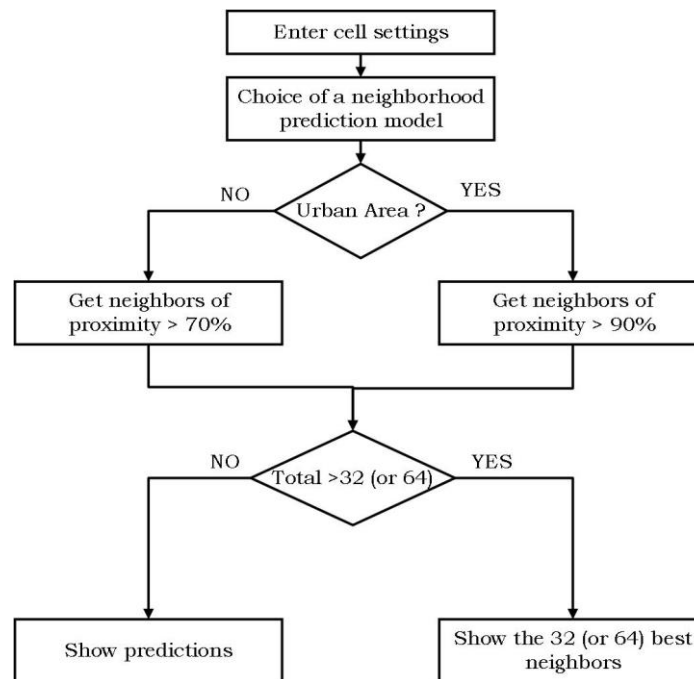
Enter cell settings

Choice of a neighborhood prediction model

NO

Urban Area ?

YES

Get neighbors of proximity > 70%

Get neighbors of proximity > 90%

NO

Total >32 (or 64)

YES

Show predictions

Show the 32 (or 64) best neighbors